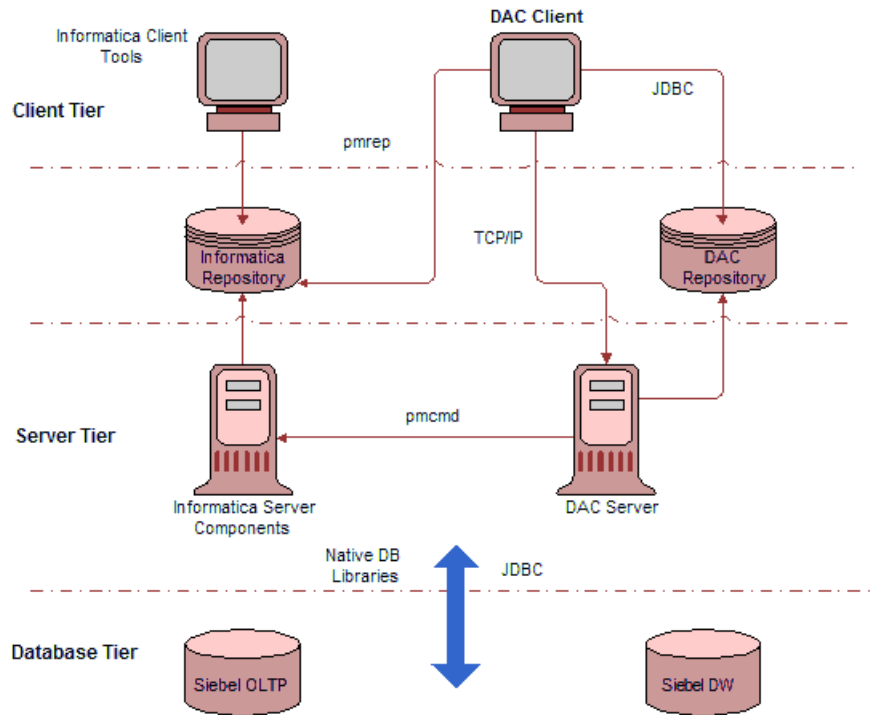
Informatica Client Tools

DAC Client

Client Tier

JDBC

pmrep

TCP/IP

Informatica Repository

DAC Repository

pmcmd

Server Tier

Informatica Server Components

DAC Server

Native DB Libraries

JDBC

Database Tier

Siebel OLTP

Siebel DW